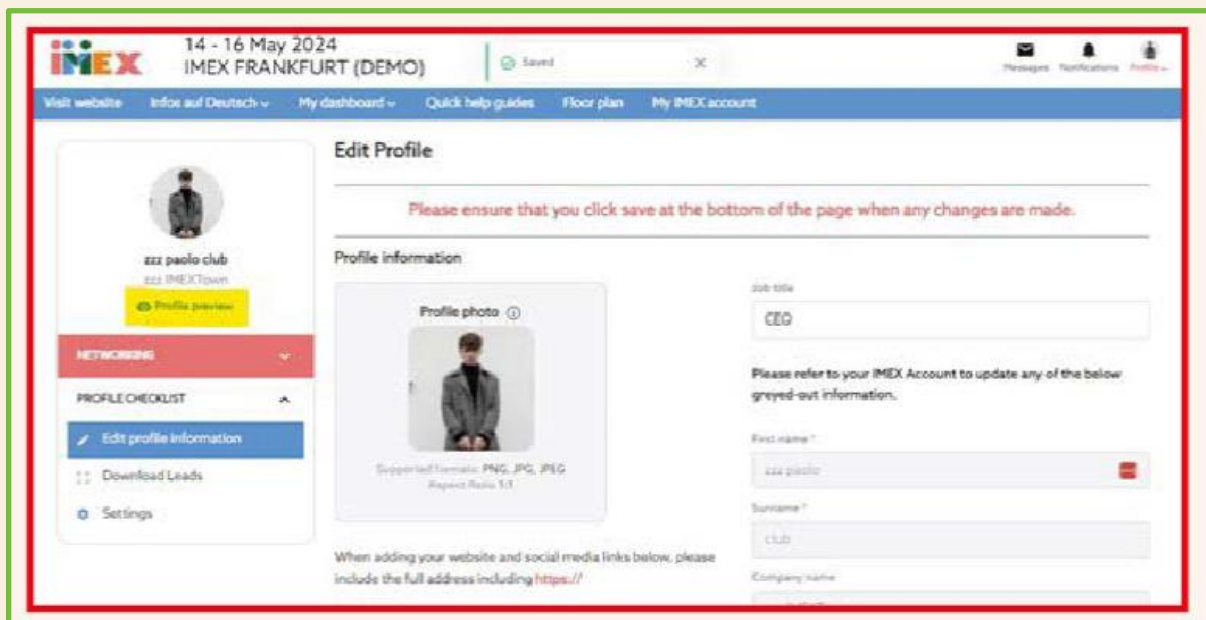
IMEX 14 - 16 May 2024
IMEX FRANKFURT (DEMO)

Saved

Messages Notifications Profile

Visit website Infos auf Deutsch My dashboard Quick help guides Floor plan My IMEX account

zzz paolo club
zzz IMEXTown
Profile preview

NETWORKING

PROFILE CHECKLIST

Edit profile information
Download Leads
Settings

Edit Profile

Please ensure that you click save at the bottom of the page when any changes are made.

Profile information

Profile photo

Supported formats: PNG, JPG, JPEG
Aspect Ratio 1:1

Job title
CEO

Please refer to your IMEX Account to update any of the below greyed-out information.

First name *
zzz paolo

Surname *
club

Company name

When adding your website and social media links below, please include the full address including https://